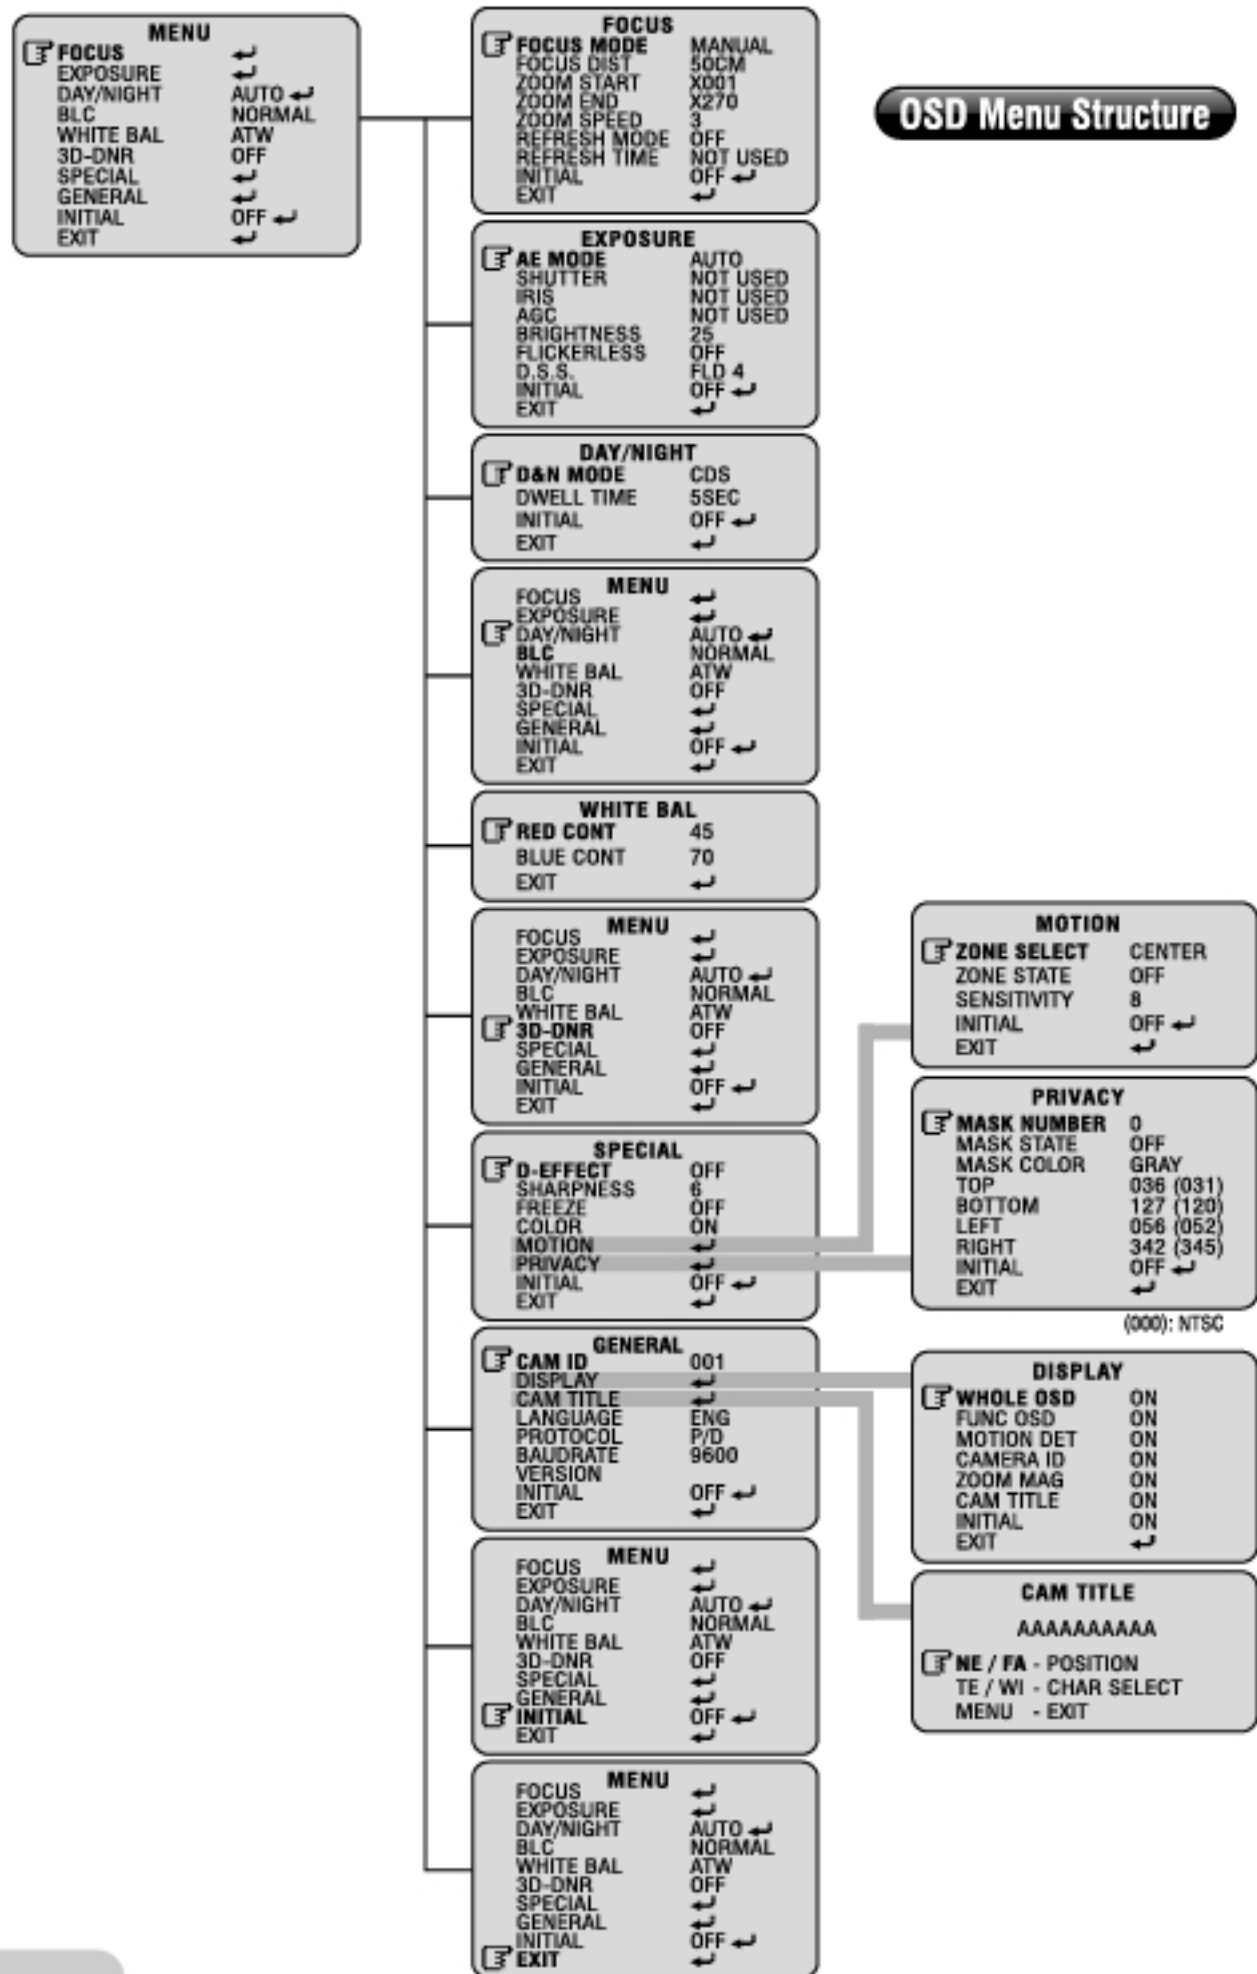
OSD Menu Structure

MENU
FOCUS ↵
EXPOSURE ↵
DAY/NIGHT AUTO ↵
BLC NORMAL
WHITE BAL ATW
3D-DNR OFF
SPECIAL ↵
GENERAL ↵
INITIAL OFF ↵
EXIT ↵

FOCUS
FOCUS MODE MANUAL
FOCUS DIST 50CM
ZOOM START X001
ZOOM END X270
ZOOM SPEED 3
REFRESH MODE OFF
REFRESH TIME NOT USED
INITIAL OFF ↵
EXIT ↵

EXPOSURE
AE MODE AUTO
SHUTTER NOT USED
IRIS NOT USED
AGC NOT USED
BRIGHTNESS 25
FLICKERLESS OFF
D.S.S. FLD 4
INITIAL OFF ↵
EXIT ↵

DAY/NIGHT
D&N MODE CDS
DWELL TIME 5SEC
INITIAL OFF ↵
EXIT ↵

MENU
FOCUS ↵
EXPOSURE ↵
DAY/NIGHT AUTO ↵
BLC NORMAL
WHITE BAL ATW
3D-DNR OFF
SPECIAL ↵
GENERAL ↵
INITIAL OFF ↵
EXIT ↵

WHITE BAL
RED CONT 45
BLUE CONT 70
EXIT ↵

MENU
FOCUS ↵
EXPOSURE ↵
DAY/NIGHT AUTO ↵
BLC NORMAL
WHITE BAL ATW
3D-DNR OFF
SPECIAL ↵
GENERAL ↵
INITIAL OFF ↵
EXIT ↵

SPECIAL
D-EFFECT OFF
SHARPNESS 6
FREEZE OFF
COLOR ON
MOTION ↵
PRIVACY ↵
INITIAL OFF ↵
EXIT ↵

GENERAL
CAM ID 001
DISPLAY ↵
CAM TITLE ↵
LANGUAGE ENG
PROTOCOL P/D
BAUDRATE 9600
VERSION
INITIAL OFF ↵
EXIT ↵

MENU
FOCUS ↵
EXPOSURE ↵
DAY/NIGHT AUTO ↵
BLC NORMAL
WHITE BAL ATW
3D-DNR OFF
SPECIAL ↵
GENERAL ↵
INITIAL OFF ↵
EXIT ↵

MENU
FOCUS ↵
EXPOSURE ↵
DAY/NIGHT AUTO ↵
BLC NORMAL
WHITE BAL ATW
3D-DNR OFF
SPECIAL ↵
GENERAL ↵
INITIAL OFF ↵
EXIT ↵

MOTION
ZONE SELECT CENTER
ZONE STATE OFF
SENSITIVITY 8
INITIAL OFF ↵
EXIT ↵

PRIVACY
MASK NUMBER 0
MASK STATE OFF
MASK COLOR GRAY
TOP 036 (031)
BOTTOM 127 (120)
LEFT 056 (052)
RIGHT 342 (345)
INITIAL OFF ↵
EXIT

(000): NTSC

DISPLAY
WHOLE OSD ON
FUNC OSD ON
MOTION DET ON
CAMERA ID ON
ZOOM MAG ON
CAM TITLE ON
INITIAL ON
EXIT ↵

CAM TITLE
AAAAAAAAAA
NE / FA - POSITION
TE / WI - CHAR SELECT
MENU - EXIT